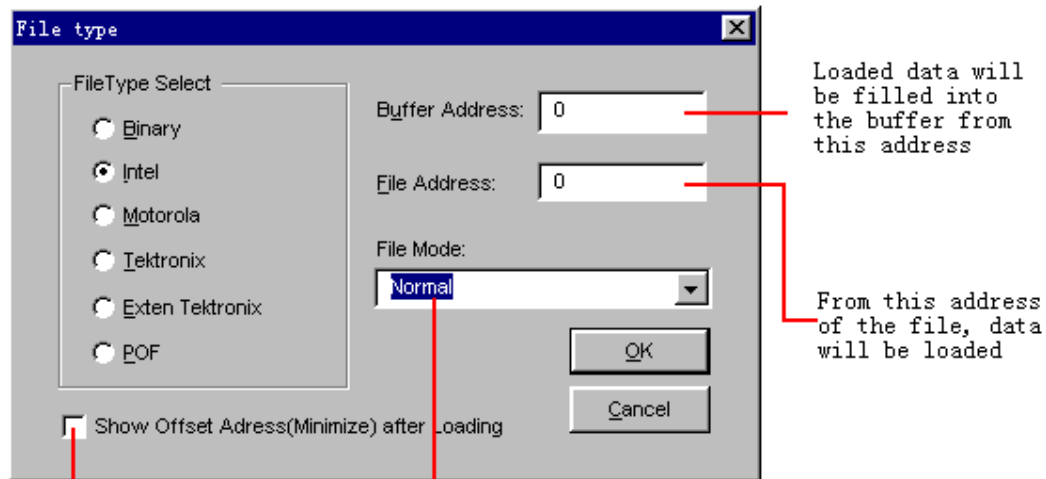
File type

FileType Select

Binary

Intel

Motorola

Tektronix

Exten Tektronix

POF

Buffer Address: 0

File Address: 0

File Mode:

Normal

OK

Cancel

Show Offset Adress(Minimize) after Loading

Loaded data will be filled into the buffer from this address

From this address of the file, data will be loaded